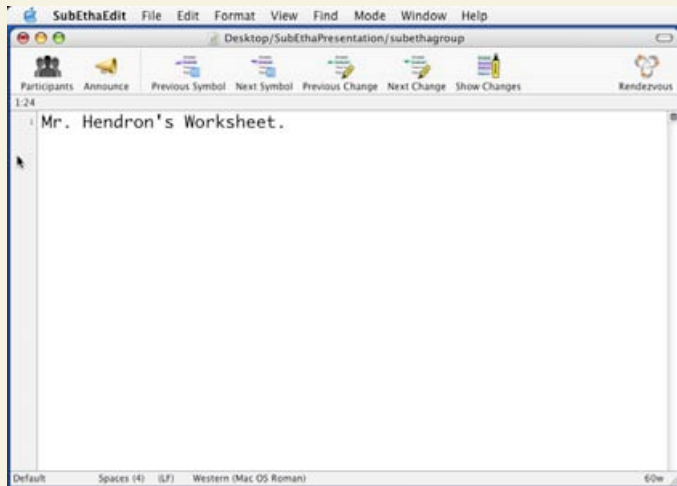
SubEthaEdit File Edit Format View Find Mode Window Help

Desktop/SubEthaPresentation/subethagroup

Participants Announce Previous Symbol Next Symbol Previous Change Next Change Show Changes Rendezvous

1:24

1 Mr. Hendron's Worksheet.

Default Spaces (4) (LF) Western (Mac OS Roman) 60w